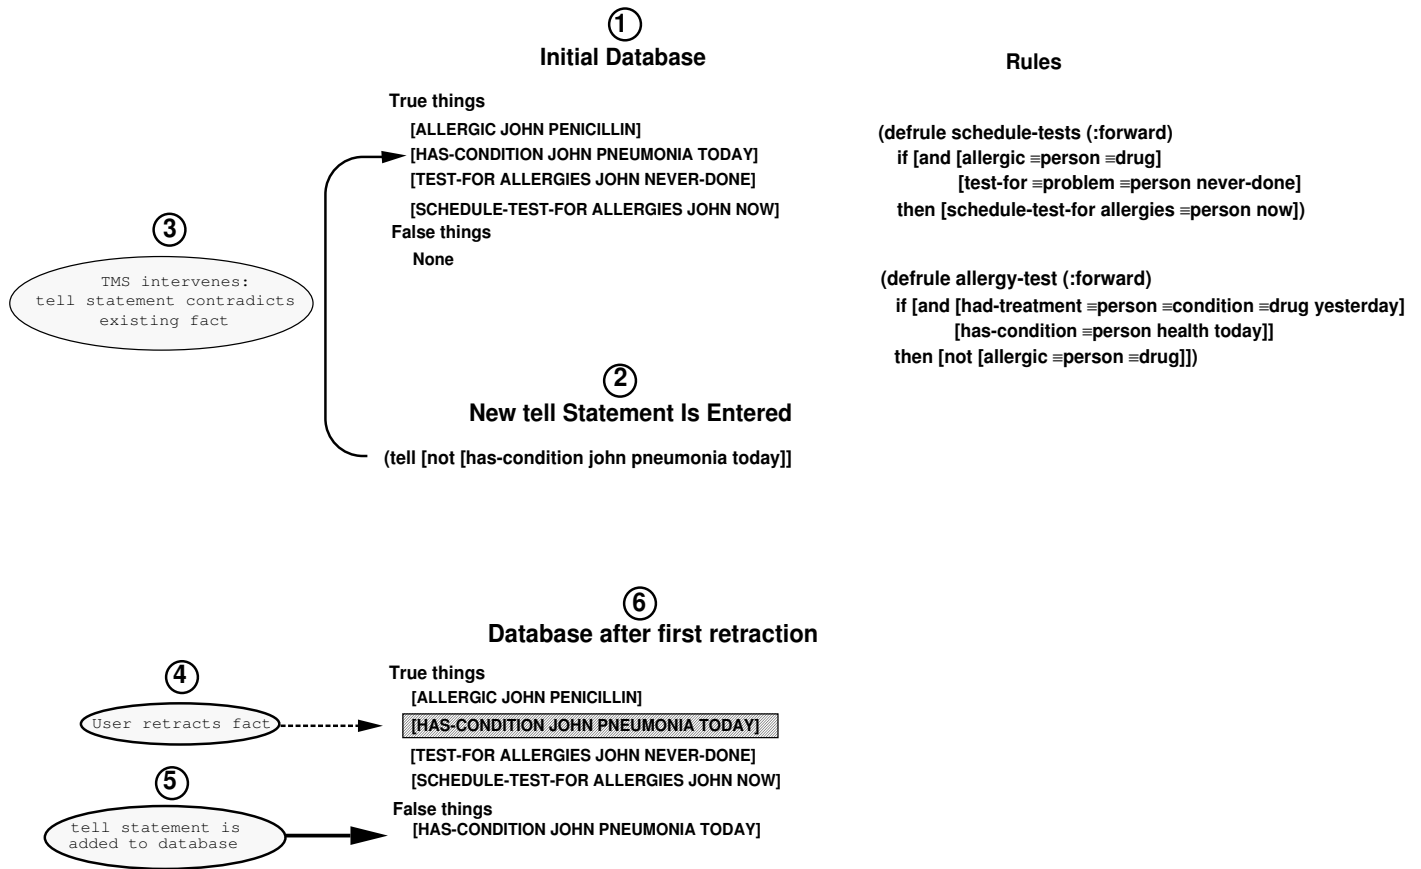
1
Initial Database

True things
[ALLERGIC JOHN PENICILLIN]
[HAS-CONDITION JOHN PNEUMONIA TODAY]
[TEST-FOR ALLERGIES JOHN NEVER-DONE]
[SCHEDULE-TEST-FOR ALLERGIES JOHN NOW]
False things
None

Rules

(defrule schedule-tests (:forward)
if [and [allergic ≡person ≡drug]
[test-for ≡problem ≡person never-done]
then [schedule-test-for allergies ≡person now])

(defrule allergy-test (:forward)
if [and [had-treatment ≡person ≡condition ≡drug yesterday]
[has-condition ≡person health today]]
then [not [allergic ≡person ≡drug]])

3
TMS intervenes: tell statement contradicts existing fact

2
New tell Statement Is Entered

(tell [not [has-condition john pneumonia today]]

6
Database after first retraction

4
User retracts fact

5
tell statement is added to database

True things
[ALLERGIC JOHN PENICILLIN]
[HAS-CONDITION JOHN PNEUMONIA TODAY]
[TEST-FOR ALLERGIES JOHN NEVER-DONE]
[SCHEDULE-TEST-FOR ALLERGIES JOHN NOW]
False things
[HAS-CONDITION JOHN PNEUMONIA TODAY]